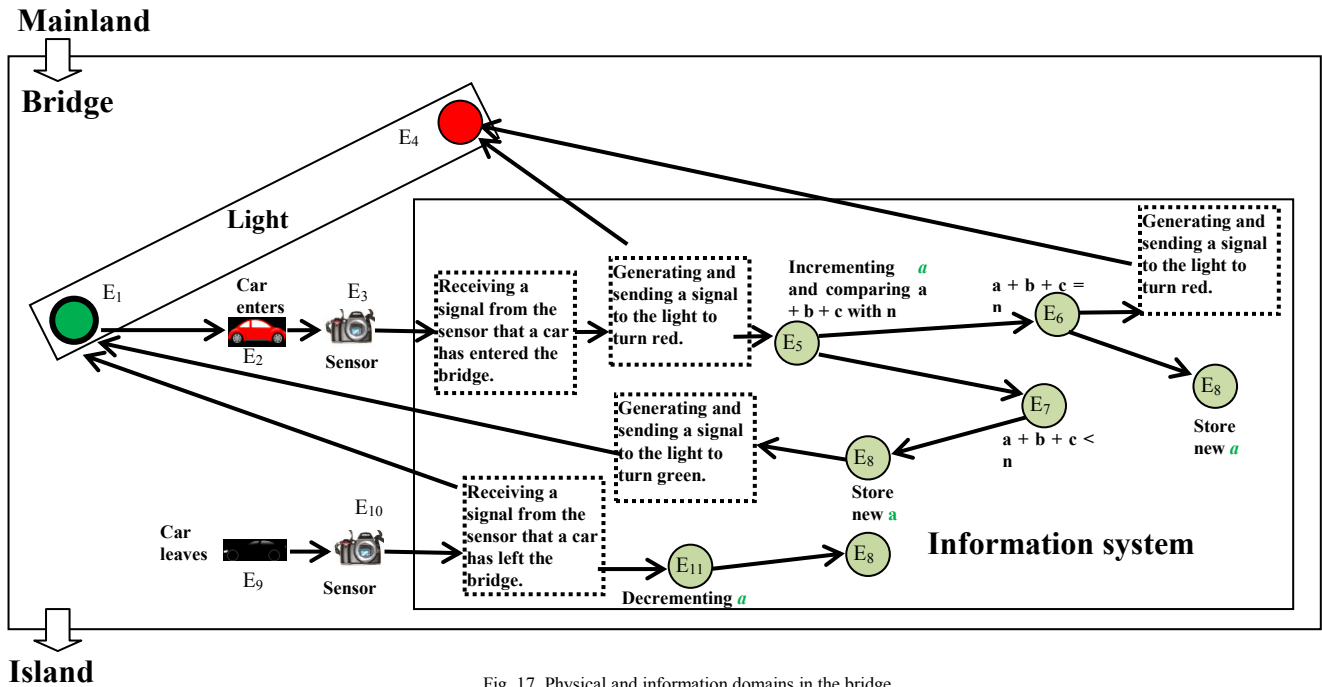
Mainland

Bridge

$E_4$

Light

$E_1$

Car enters

$E_2$

$E_3$

Sensor

Receiving a signal from the sensor that a car has entered the bridge.

Generating and sending a signal to the light to turn red.

Incrementing *a* and comparing a + b + c with n

$E_5$

a + b + c = n

$E_6$

Generating and sending a signal to the light to turn red.

$E_8$

Store new *a*

$E_7$

a + b + c < n

Generating and sending a signal to the light to turn green.

$E_8$

Store new a

Car leaves

$E_9$

$E_{10}$

Sensor

Receiving a signal from the sensor that a car has left the bridge.

$E_{11}$

Decrementing *a*

$E_8$

Information system

Island

Fig. 17. Physical and information domains in the bridge